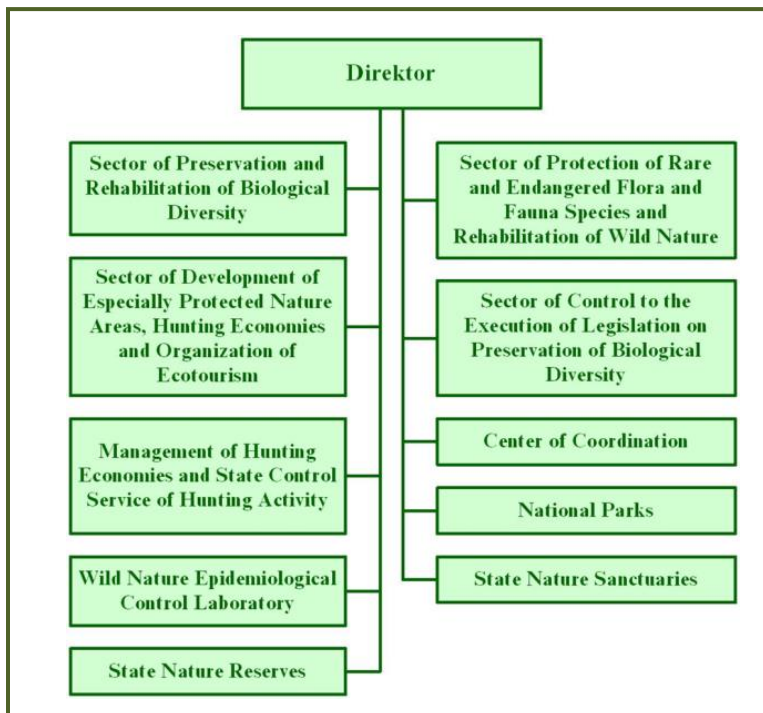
Direktor

Sector of Preservation and Rehabilitation of Biological Diversity

Sector of Development of Especially Protected Nature Areas, Hunting Economies and Organization of Ecotourism

Management of Hunting Economies and State Control Service of Hunting Activity

Wild Nature Epidemiological Control Laboratory

State Nature Reserves

Sector of Protection of Rare and Endangered Flora and Fauna Species and Rehabilitation of Wild Nature

Sector of Control to the Execution of Legislation on Preservation of Biological Diversity

Center of Coordination

National Parks

State Nature Sanctuaries